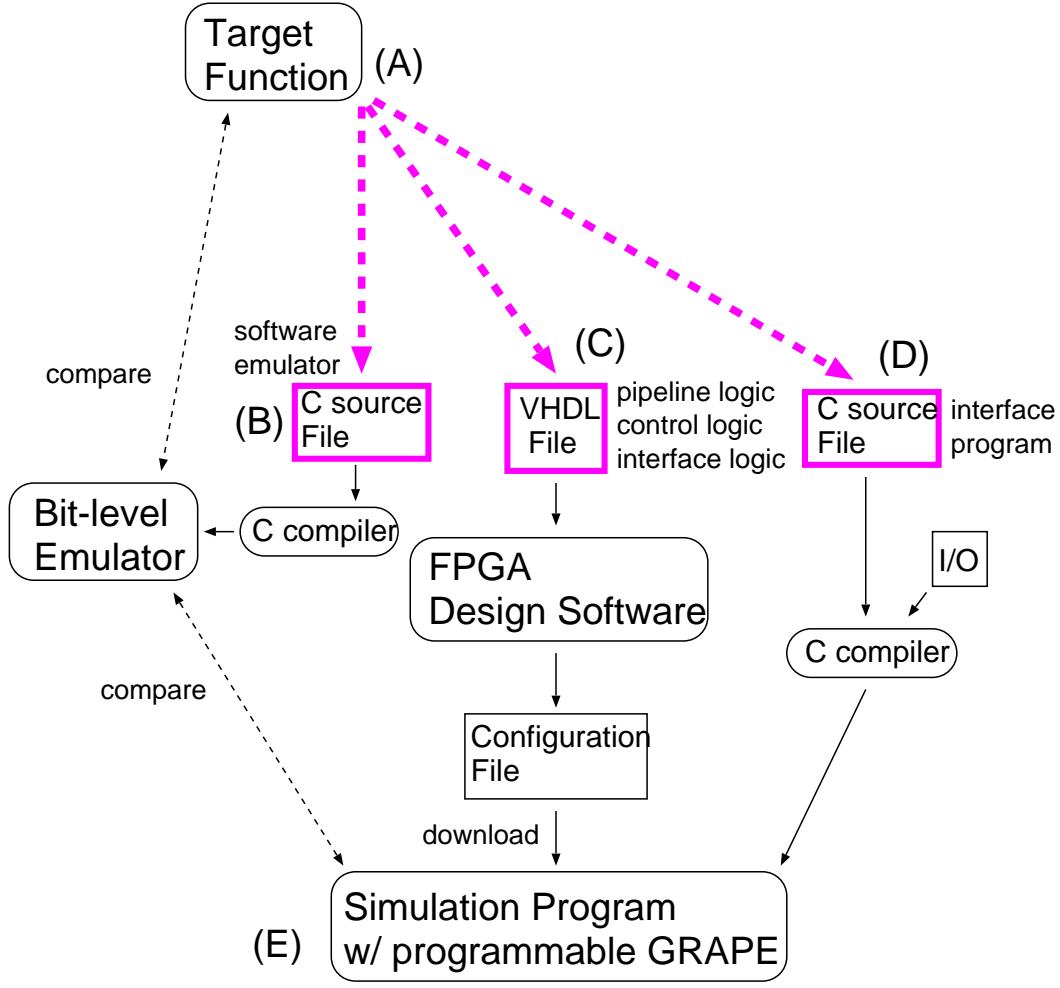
Target Function (A)

software emulator

(B) C source File

(C) VHDL File

pipeline logic
control logic
interface logic

(D) C source File

interface program

compare

Bit-level Emulator

C compiler

FPGA Design Software

I/O

C compiler

compare

Configuration File

download

Simulation Program w/ programmable GRAPE

(E)